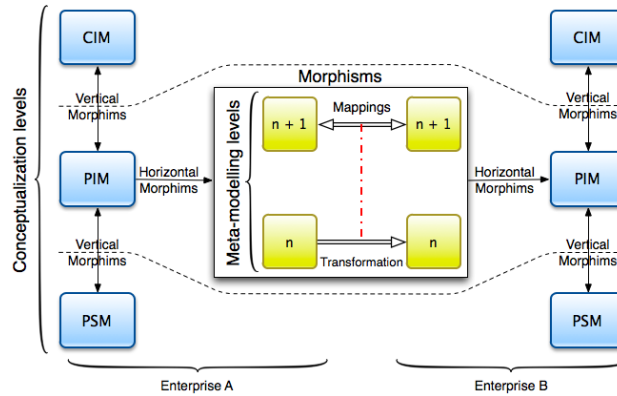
Conceptualization levels

CIM

Vertical Morphims

PIM

Horizontal Morphims

Vertical Morphims

PSM

Morphisms

Meta-modelling levels

n + 1

Mappings

n + 1

n

Transformation

n

CIM

Vertical Morphims

Horizontal Morphims

PIM

Vertical Morphims

PSM

Enterprise A

Enterprise B